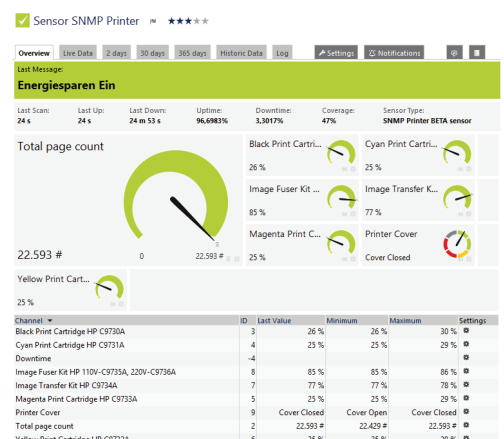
Sensor SNMP Printer

Overview | Live Data | 2 days | 30 days | 365 days | Historic Data | Log | Settings | Notifications

Last Message:
Energiesparen Ein

| Last Scan: | Last Up: | Last Down: | Uptime: | Downtime: | Coverage: | Sensor Type: |
|---|---|---|---|---|---|---|
| 24 s | 24 s | 24 m 53 s | 96,6983% | 3,3017% | 47% | SNMP Printer BETA sensor |

Total page count
22.593 #
0
22.593 #

Black Print Cartri...
26 %

Cyan Print Cartri...
25 %

Image Fuser Kit ...
85 %

Image Transfer K...
77 %

Magenta Print C...
25 %

Printer Cover
Cover Closed

Yellow Print Cart...
25 %

| Channel | ID | Last Value | Minimum | Maximum | Settings |
|---|---|---|---|---|---|
| Black Print Cartridge HP C9730A | 3 | 26 % | 26 % | 30 % | |
| Cyan Print Cartridge HP C9731A | 4 | 25 % | 25 % | 29 % | |
| Downtime | -4 | | | | |
| Image Fuser Kit HP 110V-C9735A, 220V-C9736A | 8 | 85 % | 85 % | 86 % | |
| Image Transfer Kit HP C9734A | 7 | 77 % | 77 % | 78 % | |
| Magenta Print Cartridge HP C9733A | 5 | 25 % | 25 % | 29 % | |
| Printer Cover | 9 | Cover Closed | Cover Open | Cover Closed | |
| Total page count | 2 | 22.593 # | 22.429 # | 22.593 # | |
| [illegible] | 6 | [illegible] | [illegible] | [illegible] | |